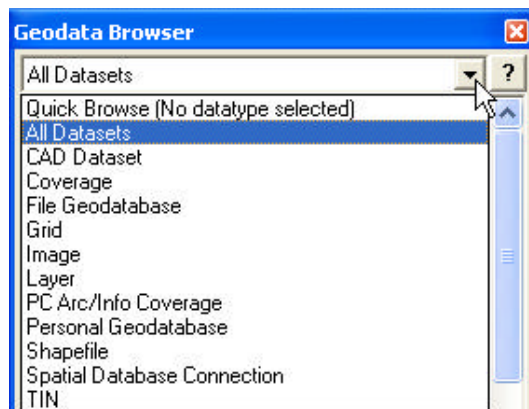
Geodata Browser

All Datasets

?

Quick Browse (No datatype selected)
All Datasets
CAD Dataset
Coverage
File Geodatabase
Grid
Image
Layer
PC Arc/Info Coverage
Personal Geodatabase
Shapefile
Spatial Database Connection
TIN